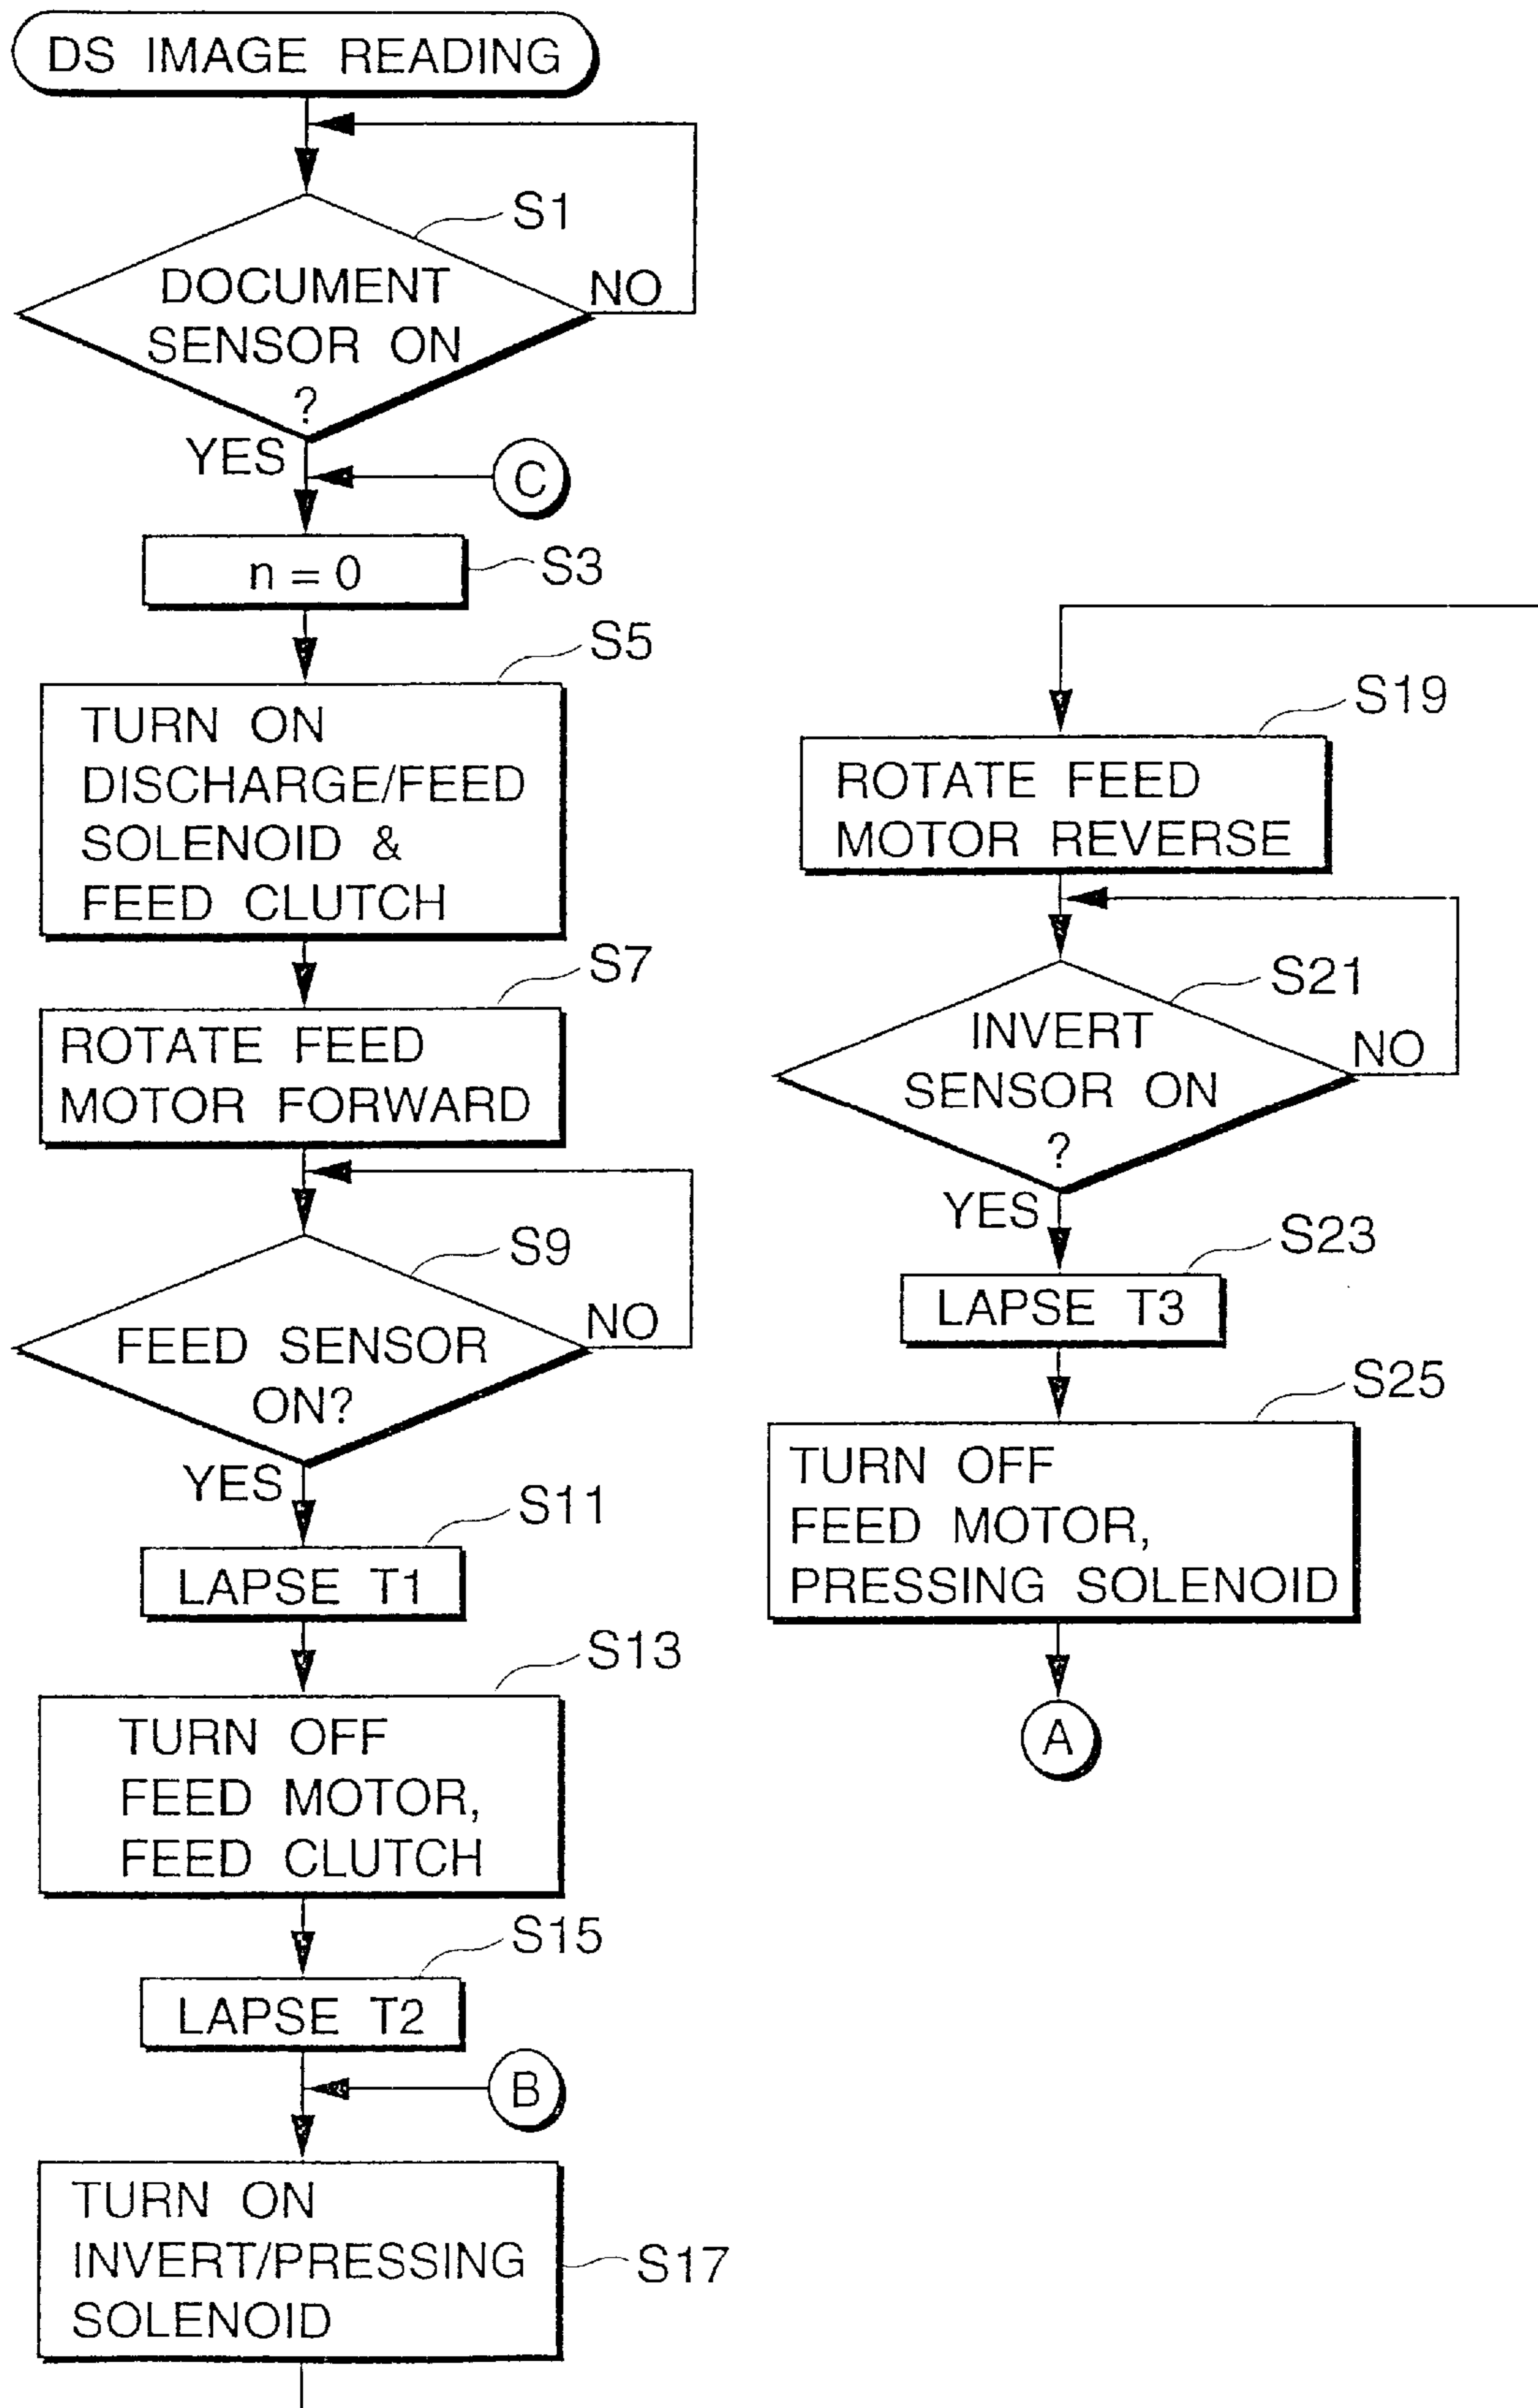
DS IMAGE READING

S1

DOCUMENT SENSOR ON ?

NO

YES

C

$n = 0$

S3

S5

TURN ON DISCHARGE/FEED SOLENOID & FEED CLUTCH

S7

ROTATE FEED MOTOR FORWARD

S9

FEED SENSOR ON?

NO

YES

S11

LAPSE T1

S13

TURN OFF FEED MOTOR, FEED CLUTCH

S15

LAPSE T2

B

TURN ON INVERT/PRESSING SOLENOID

S17

S19

ROTATE FEED MOTOR REVERSE

S21

INVERT SENSOR ON ?

NO

YES

S23

LAPSE T3

S25

TURN OFF FEED MOTOR, PRESSING SOLENOID

A